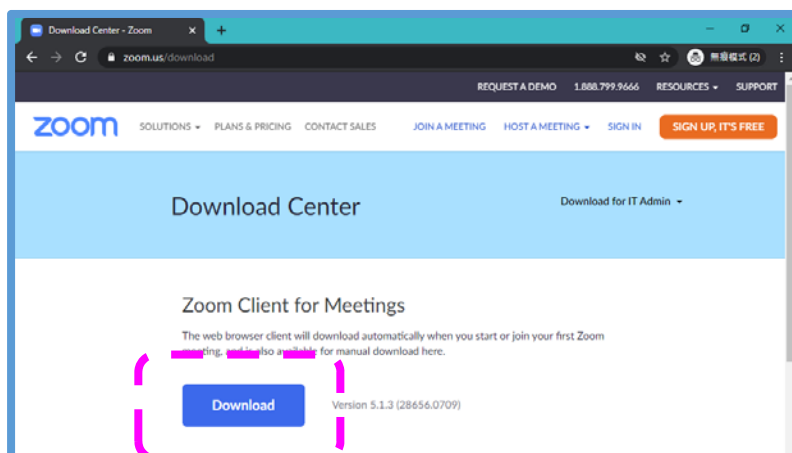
Download Center - Zoom ×
+

zoom.us/download

無痕模式 (2)

REQUEST A DEMO 1.888.799.9666 RESOURCES SUPPORT

zoom SOLUTIONS PLANS & PRICING CONTACT SALES JOIN A MEETING HOST A MEETING SIGN IN SIGN UP, IT'S FREE

Download Center

Download for IT Admin

Zoom Client for Meetings

The web browser client will download automatically when you start or join your first Zoom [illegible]eeting, and is also available for manual download here.

Download

Version 5.1.3 (28656.0709)